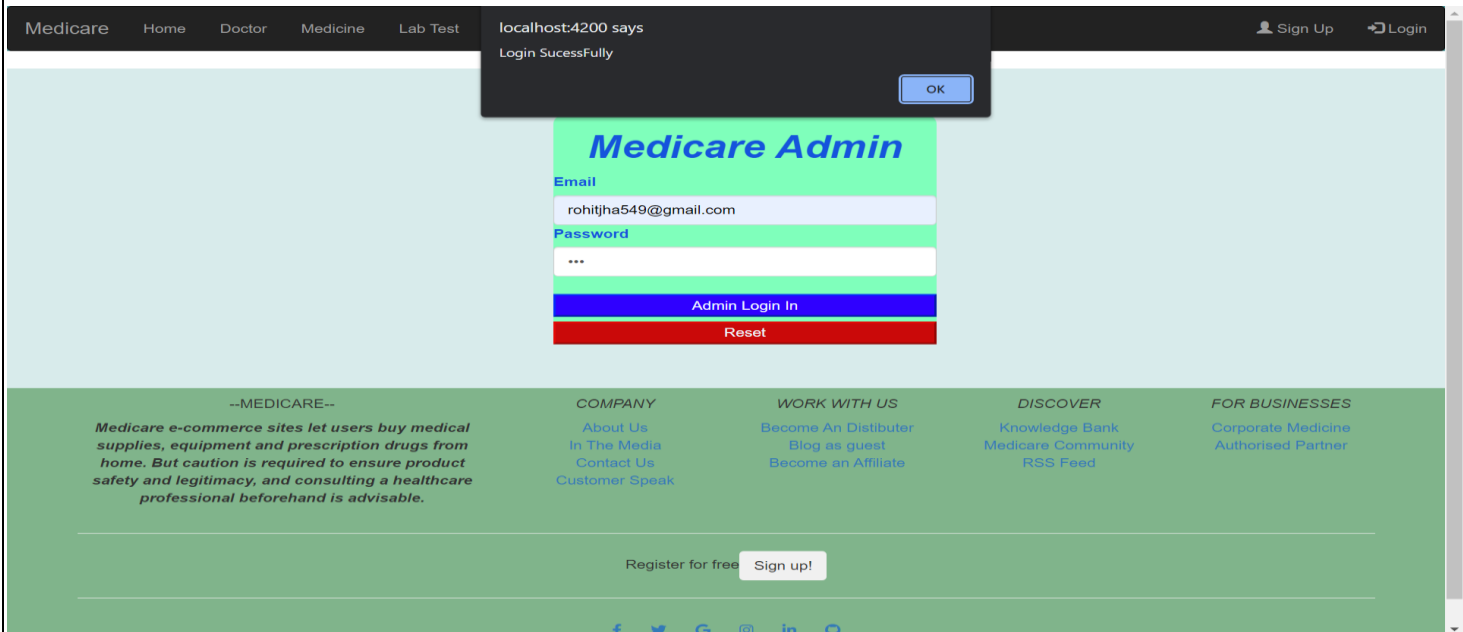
Medicare Home Doctor Medicine Lab Test

Sign Up Login

localhost:4200 says

Login SucessFully

OK

Medicare Admin

Email

rohitjha549@gmail.com

Password

•••

Admin Login In

Reset

--MEDICARE--

Medicare e-commerce sites let users buy medical supplies, equipment and prescription drugs from home. But caution is required to ensure product safety and legitimacy, and consulting a healthcare professional beforehand is advisable.

COMPANY

About Us
In The Media
Contact Us
Customer Speak

WORK WITH US

Become An Distibuter
Blog as guest
Become an Affiliate

DISCOVER

Knowledge Bank
Medicare Community
RSS Feed

FOR BUSINESSES

Corporate Medicine
Authorised Partner

Register for free Sign up!